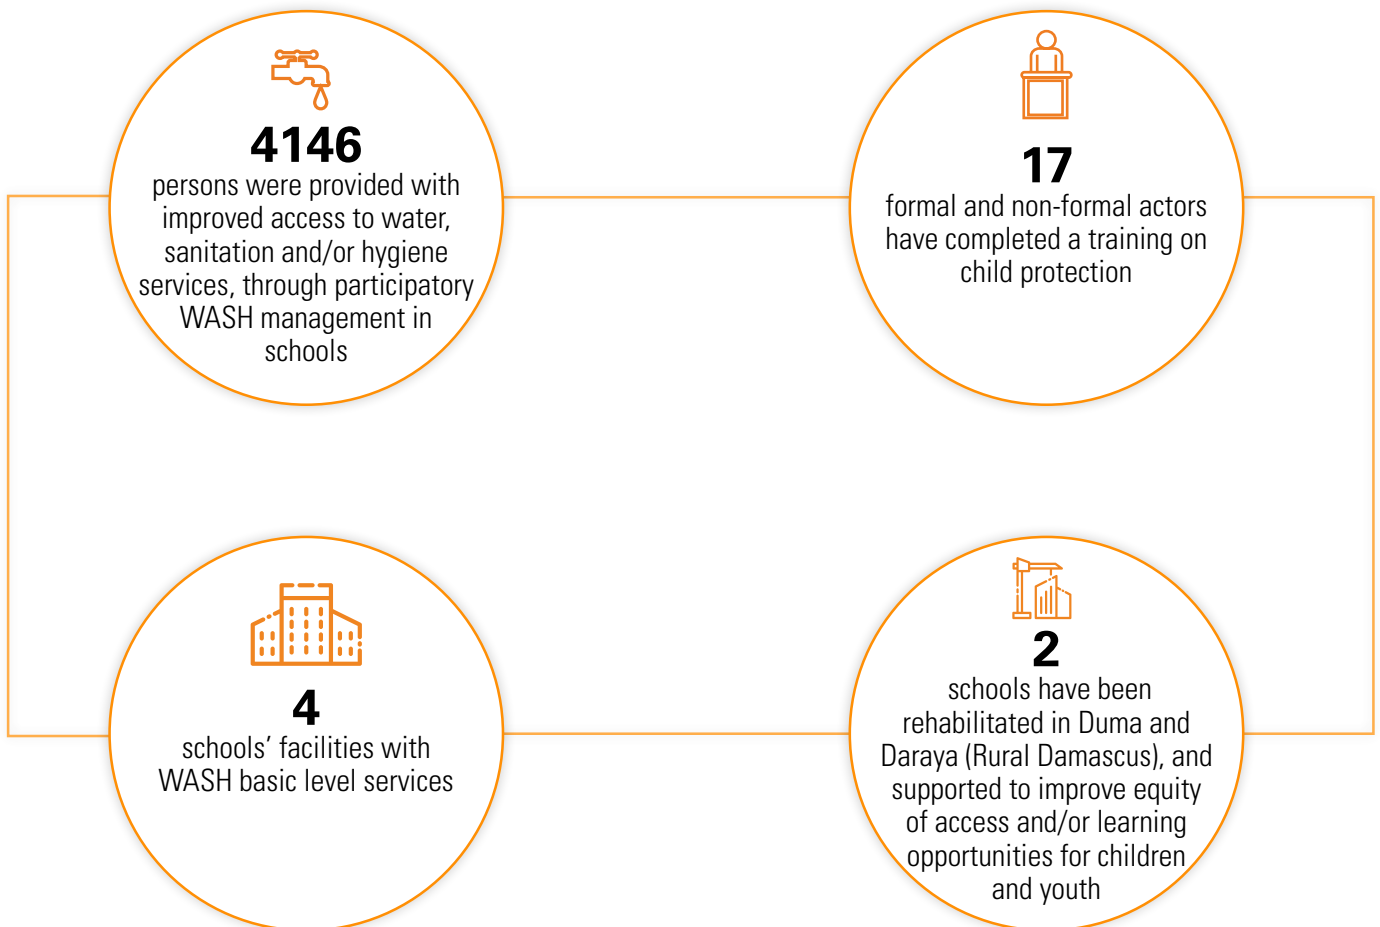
4146
persons were provided with improved access to water, sanitation and/or hygiene services, through participatory WASH management in schools

17
formal and non-formal actors have completed a training on child protection

4
schools' facilities with WASH basic level services

2
schools have been rehabilitated in Duma and Daraya (Rural Damascus), and supported to improve equity of access and/or learning opportunities for children and youth